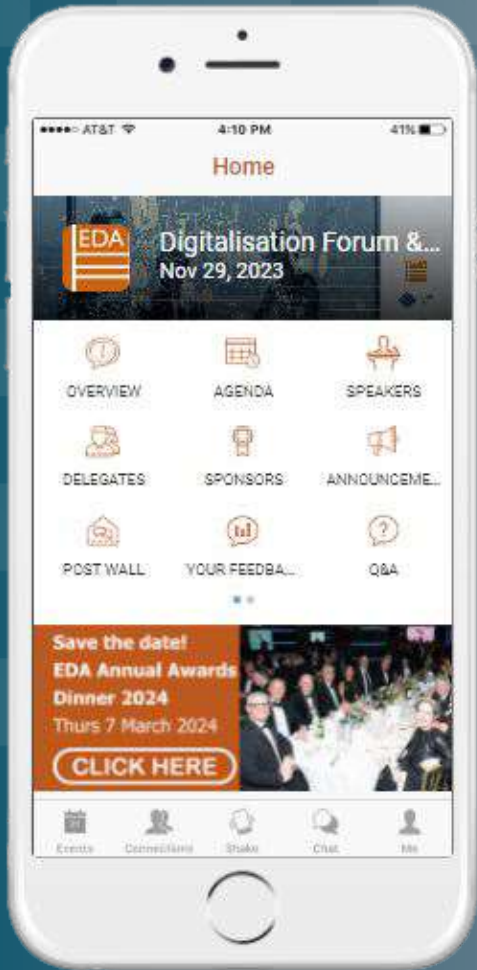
●●●●○ AT&T 4:10 PM 41%

Home

EDA

Digitalisation Forum &...

Nov 29, 2023

OVERVIEW

AGENDA

SPEAKERS

DELEGATES

SPONSORS

ANNOUNCEME...

POST WALL

YOUR FEEDBA...

Q&A

Save the date!

EDA Annual Awards Dinner 2024

Thurs 7 March 2024

CLICK HERE

Events

Connections

Shake

Chat

Me